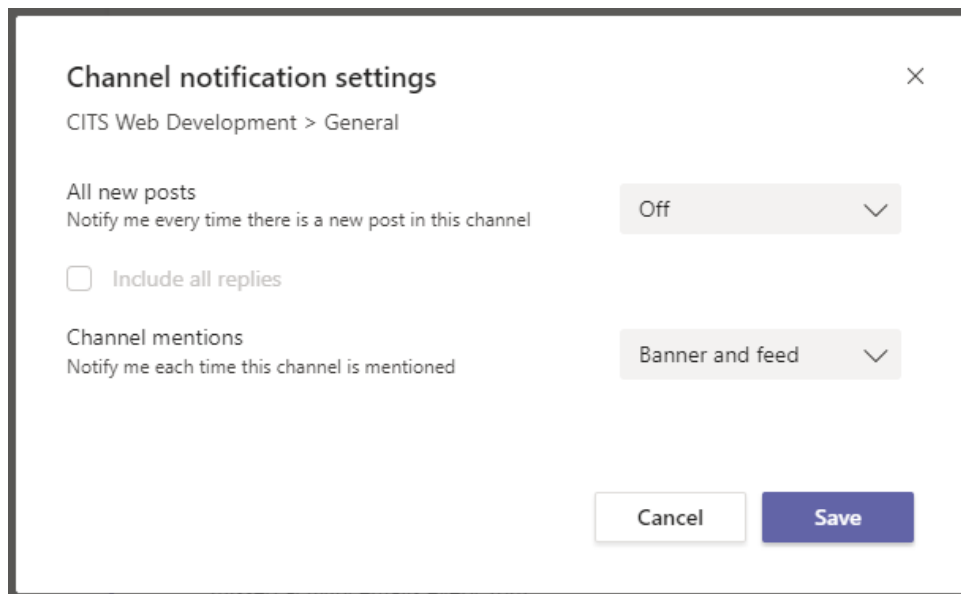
Channel notification settings

×

CITS Web Development > General

All new posts
Notify me every time there is a new post in this channel

Off

Include all replies

Channel mentions
Notify me each time this channel is mentioned

Banner and feed

Cancel

Save